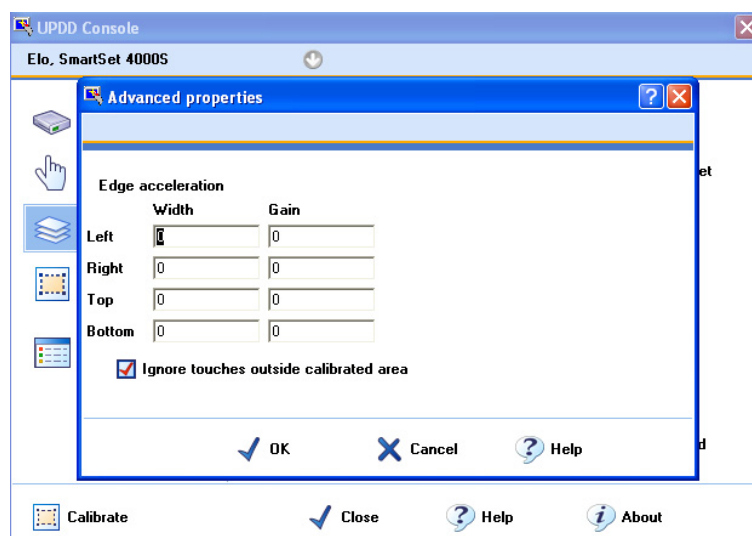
UPDD Console

Elo, SmartSet 4000S

Advanced properties

Edge acceleration

| | Width | Gain |
|---|---|---|
| Left | 0 | 0 |
| Right | 0 | 0 |
| Top | 0 | 0 |
| Bottom | 0 | 0 |

Ignore touches outside calibrated area

OK Cancel Help

et

d

Calibrate Close Help About